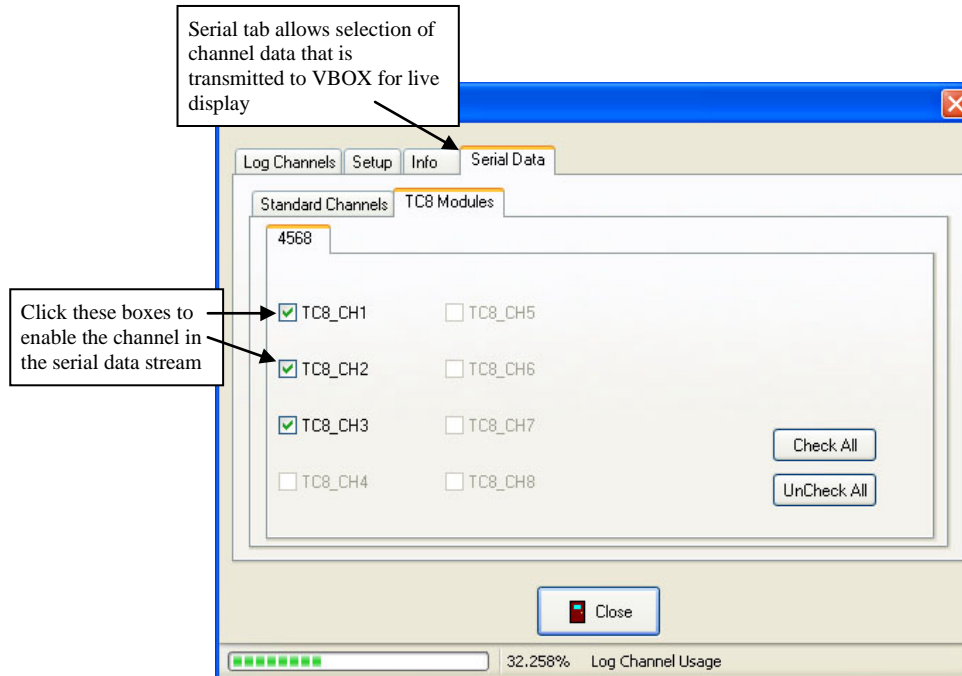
Serial tab allows selection of channel data that is transmitted to VBOX for live display

Log Channels | Setup | Info | Serial Data

Standard Channels | TC8 Modules

4568

Click these boxes to enable the channel in the serial data stream

TC8_CH1
TC8_CH5
TC8_CH2
TC8_CH6
TC8_CH3
TC8_CH7
TC8_CH4
TC8_CH8

Check All

UnCheck All

Close

32.258% Log Channel Usage